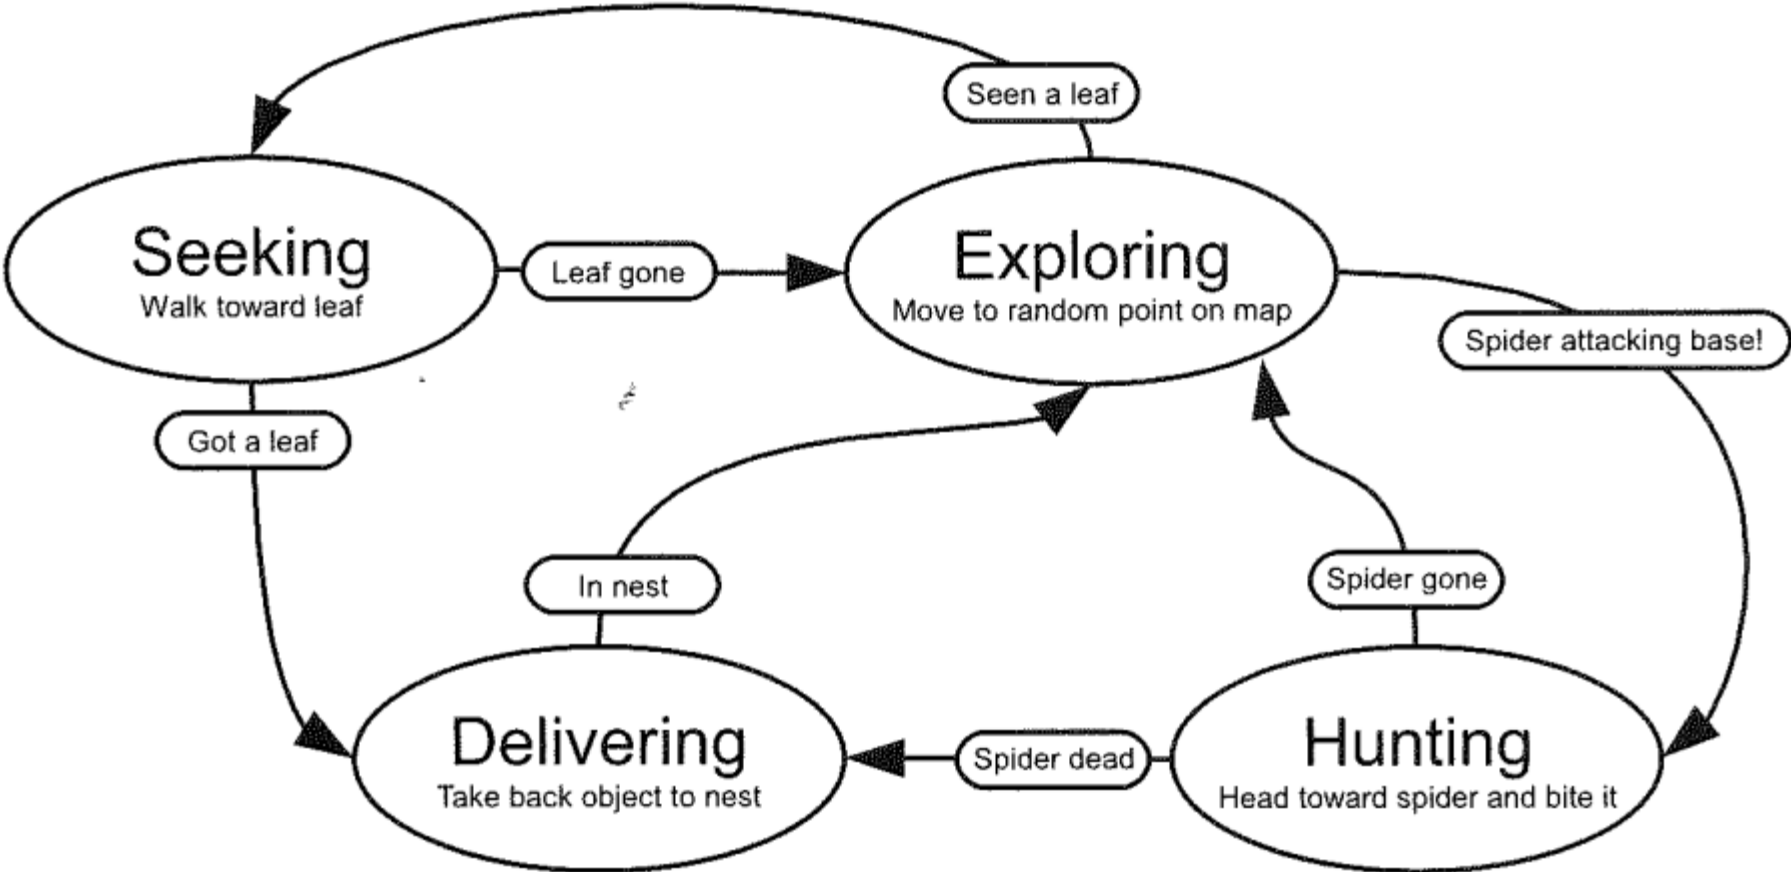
Seen a leaf

Seeking
Walk toward leaf

Leaf gone

Exploring
Move to random point on map

Spider attacking base!

Got a leaf

In nest

Spider gone

Delivering
Take back object to nest

Spider dead

Hunting
Head toward spider and bite it